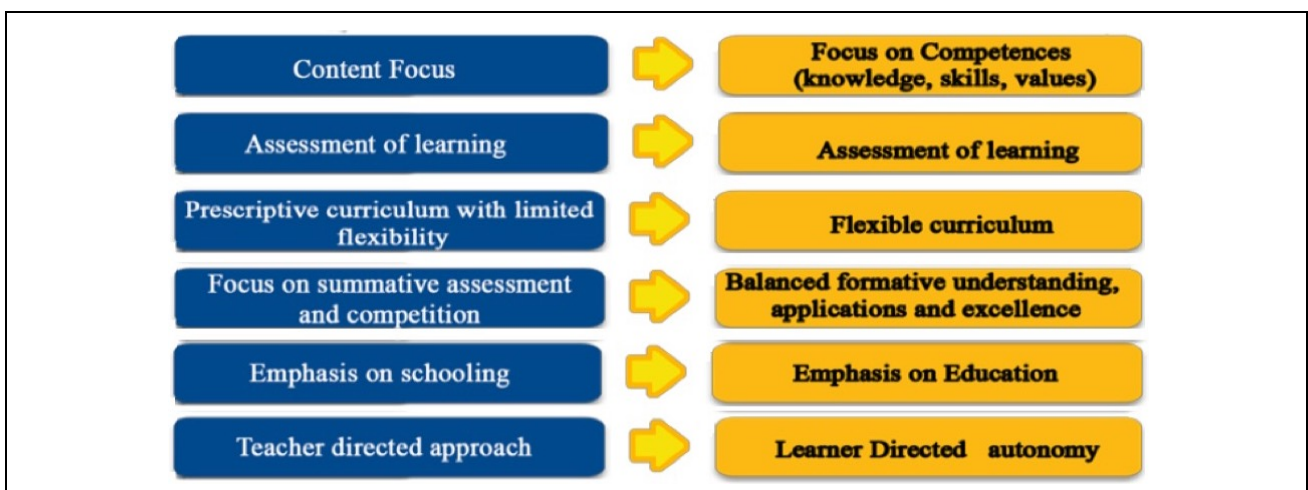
Content Focus

Focus on Competences (knowledge, skills, values)

Assessment of learning

Assessment of learning

Prescriptive curriculum with limited flexibility

Flexible curriculum

Focus on summative assessment and competition

Balanced formative understanding, applications and excellence

Emphasis on schooling

Emphasis on Education

Teacher directed approach

Learner Directed autonomy